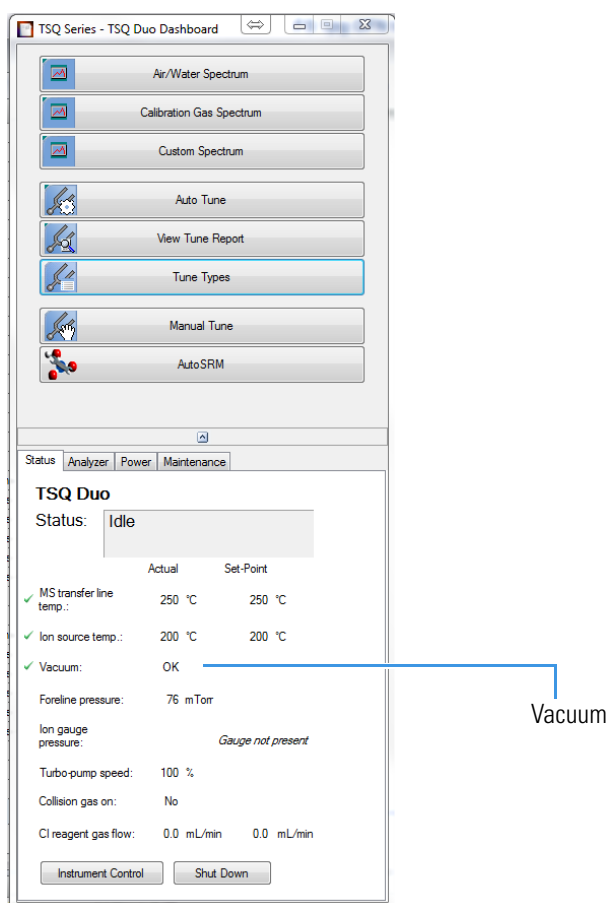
TSQ Series - TSQ Duo Dashboard

Air/Water Spectrum

Calibration Gas Spectrum

Custom Spectrum

Auto Tune

View Tune Report

Tune Types

Manual Tune

AutoSRM

Status | Analyzer | Power | Maintenance

TSQ Duo

Status: Idle

| | Actual | Set-Point |
|---|---|---|
| ✓ MS transfer line temp.: | 250 °C | 250 °C |
| ✓ Ion source temp.: | 200 °C | 200 °C |
| ✓ Vacuum: | OK | |
| Foreline pressure: | 76 mTorr | |
| Ion gauge pressure: | | Gauge not present |
| Turbo-pump speed: | 100 % | |
| Collision gas on: | No | |
| CI reagent gas flow: | 0.0 mL/min | 0.0 mL/min |

Instrument Control

Shut Down

Vacuum